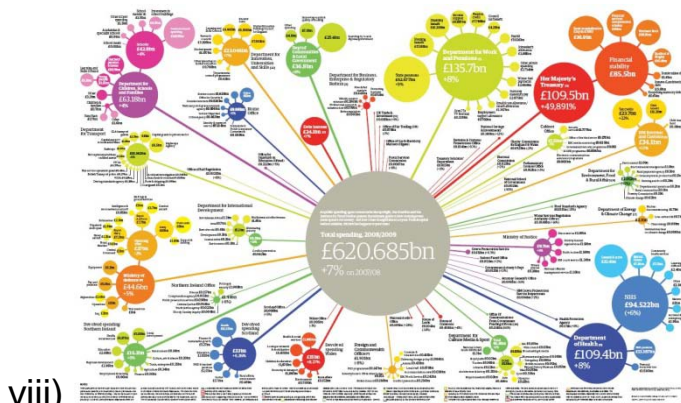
Total spending, 2008/2009
£620.685bn
+7% on 2007/08

Department for Work and Pensions
£135.7bn
+8%

Her Majesty's Treasury
£109.5bn
+49,891%

Financial stability
£85.5bn

Department of Health
£109.4bn
+8%

NHS
£94.522bn
(+6%)

Department for Children, Schools and Families
£63.18bn

Ministry of Defence
£44.6bn

Department for International Development

Department for Transport

Department for Business, Enterprise & Regulatory Reform

Department for Innovation, Universities and Skills

Department for Environment, Food & Rural Affairs

Department of Energy & Climate Change

Ministry of Justice

Northern Ireland Office

Devolved spending Northern Ireland

Department for Culture, Media & Sport

Cabinet Office

viii)